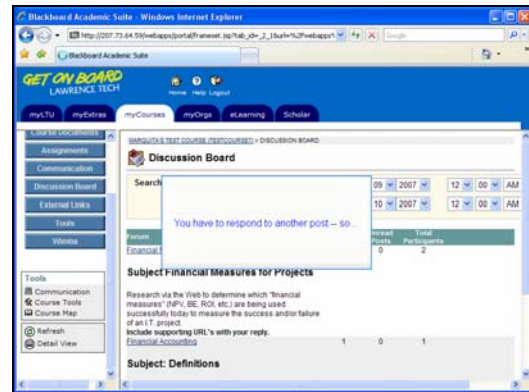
Blackboard Academic Suite - Windows Internet Explorer

http://207.73.64.59/webapps/portal/frameset.jsp?tab_id=_2_1&url=%2Fwebapps%

Google

Blackboard Academic Suite

GET ON BOARD
LAWRENCE TECH

Home Help Logout

myLTU myExtras myCourses myOrgs eLearning Scholar

Course Documents
Assignments
Communication
Discussion Board
External Links
Tools
Wimba

Tools
Communication
Course Tools
Course Map
Refresh
Detail View

MARQUITA'S TEST COURSE (WEBCOURSES) > DISCUSSION BOARD

Discussion Board

Search

09 2007 12 00 AM
10 2007 12 00 AM

You have to respond to another post -- so...

Forum
Financial

Unread Posts
Total Participants
0
2

Subject Financial Measures for Projects

Research via the Web to determine which "financial measures" (NPV, BE, ROI, etc.) are being used successfully today to measure the success and/or failure of an I.T. project.
Include supporting URL's with your reply.
Financial Accounting 1 0 1

Subject: Definitions